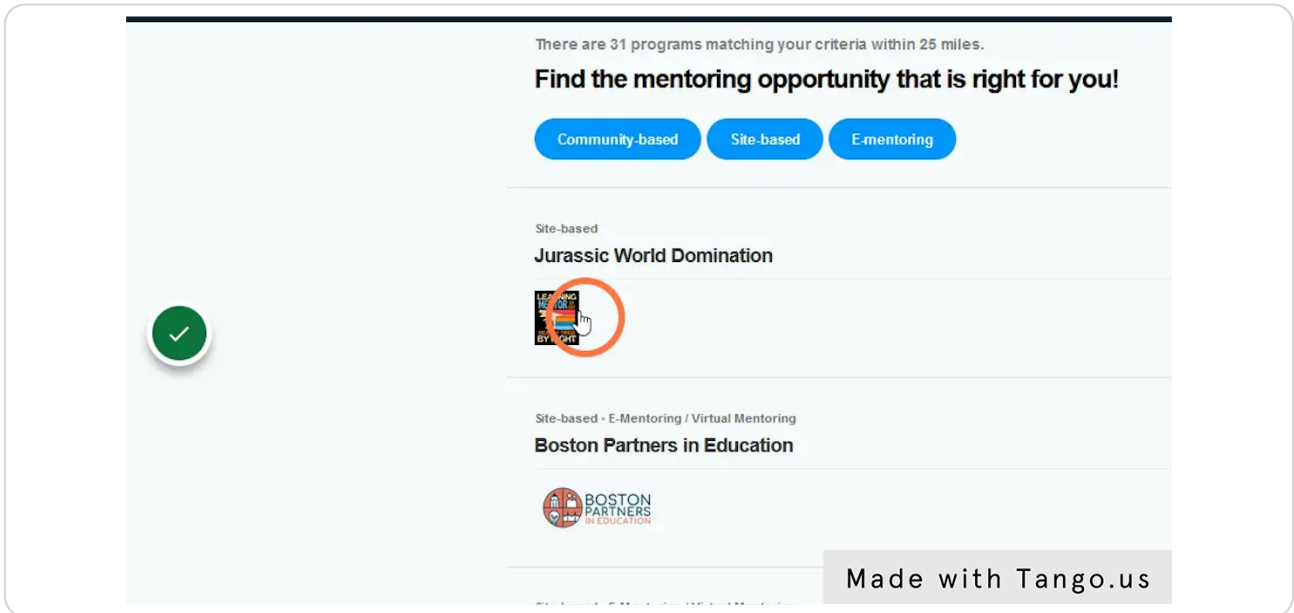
There are 31 programs matching your criteria within 25 miles.

Find the mentoring opportunity that is right for you!

Community-based Site-based E-mentoring

Site-based

Jurassic World Domination

LEARNING MENTOR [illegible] BY NIGHT

Site-based • E-Mentoring / Virtual Mentoring

Boston Partners in Education

BOSTON PARTNERS IN EDUCATION

Made with Tango.us